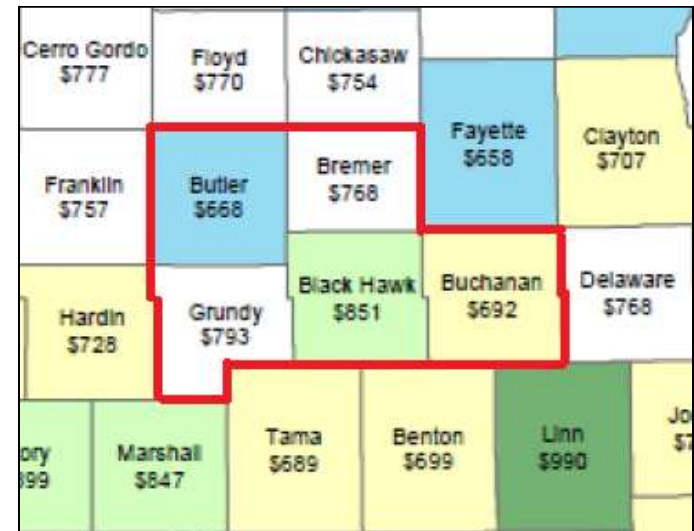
Cerro Gordo
$777

Floyd
$770

Chickasaw
$754

Fayette
$658

Clayton
$707

Franklin
$757

Butler
$668

Bremer
$768

Hardin
$728

Grundy
$793

Black Hawk
$851

Buchanan
$692

Delaware
$768

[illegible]ory
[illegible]99

Marshall
$847

Tama
$689

Benton
$699

Linn
$990

Jo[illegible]
$7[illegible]